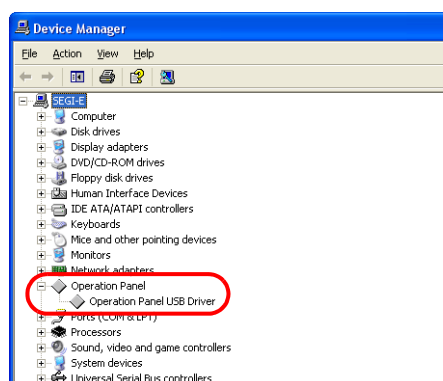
Device Manager

File Action View Help

SEGI-E
Computer
Disk drives
Display adapters
DVD/CD-ROM drives
Floppy disk drives
Human Interface Devices
IDE ATA/ATAPI controllers
Keyboards
Mice and other pointing devices
Monitors
Network adapters
Operation Panel
Operation Panel USB Driver
Ports (COM & LPT)
Processors
Sound, video and game controllers
System devices
Universal Serial Bus controllers